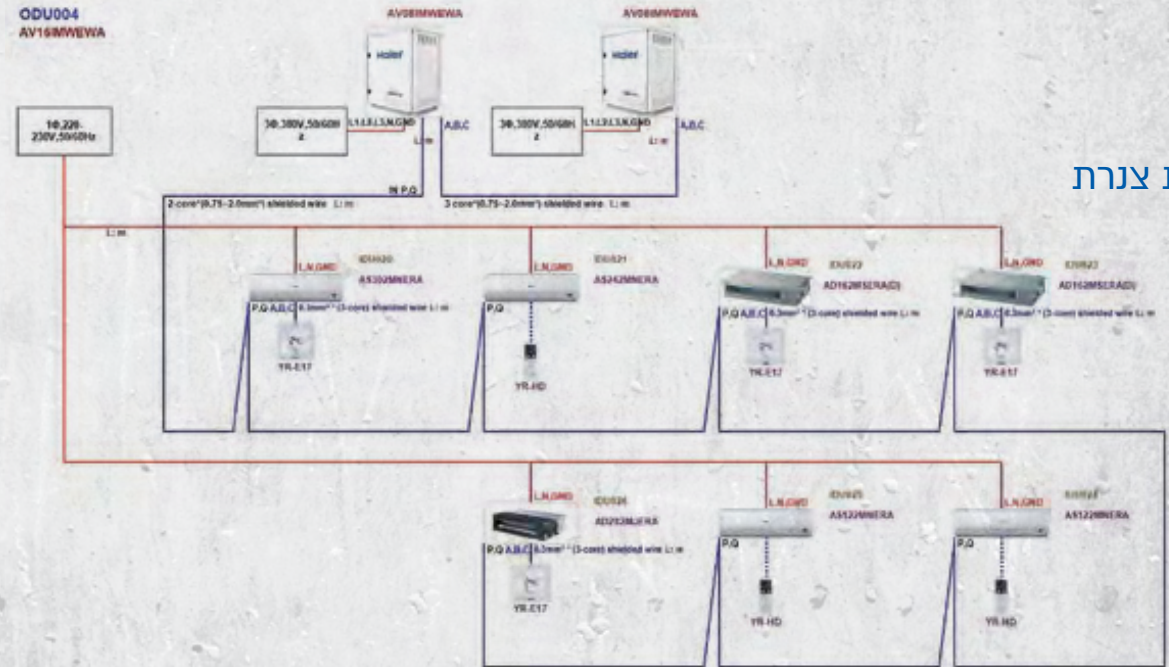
ODU004
AV16IMWEWA

AV08IMWEWA

AV08IMWEWA

1Φ,220-230V,50/60Hz

3Φ,380V,50/60Hz

L1,L2,L3,N,GND

L: m

A,B,C

3Φ,380V,50/60Hz

L1,L2,L3,N,GND

L: m

A,B,C

צנרת

IN P,Q

2-core*(0.75~2.0mm²) shielded wire L: m

3 core*(0.75~2.0mm²) shielded wire L: m

L: m

L,N,GND
IDU020
AS302MNERA
P,Q A,B,C 0.3mm² * (3-core) shielded wire L: m
YR-E17

L,N,GND
IDU021
AS242MNERA
P,Q
YR-HD

L,N,GND
IDU022
AD162MSERA(D)
P,Q A,B,C 0.3mm² * (3-core) shielded wire L: m
YR-E17

L,N,GND
IDU023
AD162MSERA(D)
P,Q A,B,C 0.3mm² * (3-core) shielded wire L: m
YR-E17

L,N,GND
IDU024
AD202MJERA
P,Q A,B,C 0.3mm² * (3-core) shielded wire L: m
YR-E17

L,N,GND
IDU025
AS122MNERA
P,Q
YR-HD

L,N,GND
IDU026
AS122MNERA
P,Q
YR-HD